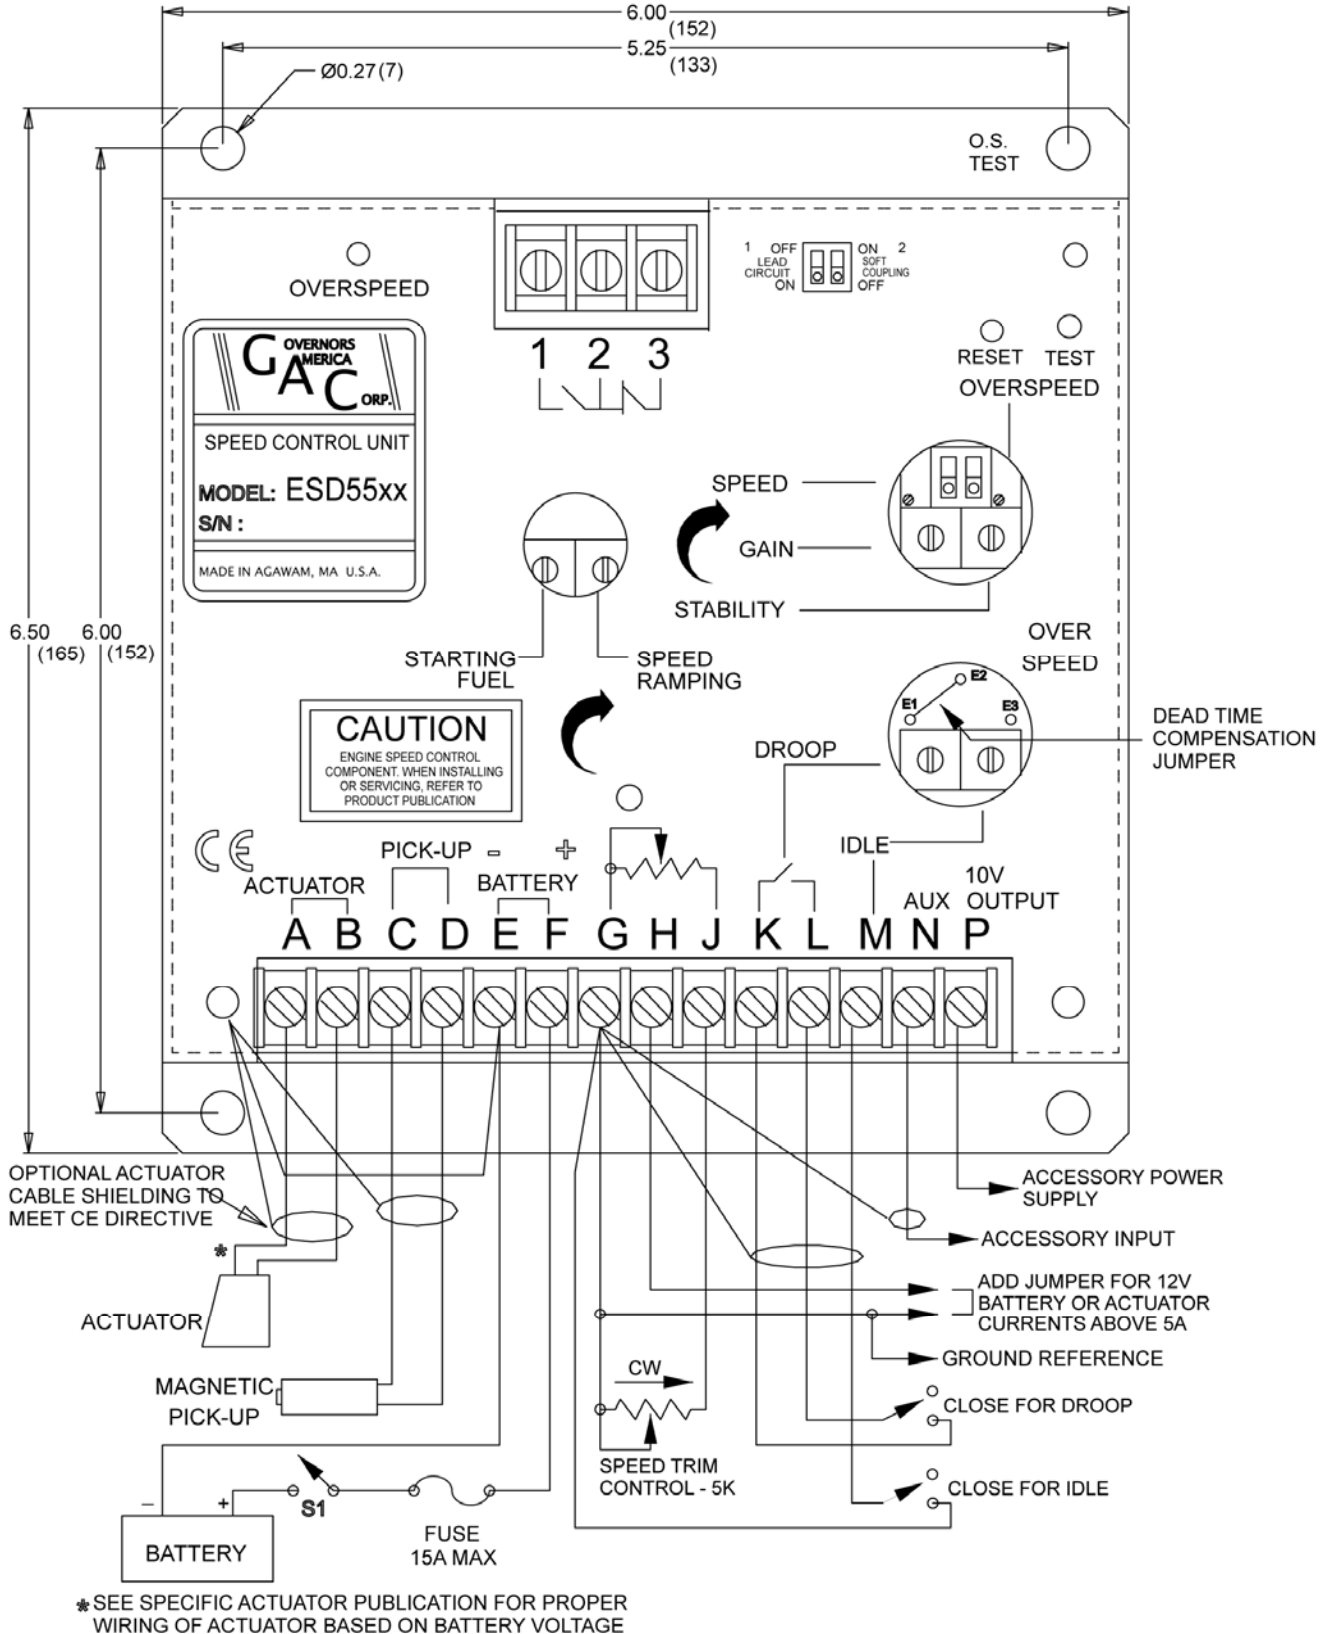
6.00
(152)
5.25
(133)
Ø0.27 (7)
O.S.
TEST
OVERSPEED
1 OFF
LEAD
CIRCUIT
ON
ON 2
SOFT
COUPLING
OFF
1 2 3
RESET TEST
OVERSPEED
G OVERNORS A MERICA C ORP.
SPEED CONTROL UNIT
MODEL: ESD55xx
S/N :
MADE IN AGAWAM, MA U.S.A.
SPEED
GAIN
STABILITY
STARTING FUEL
SPEED RAMPING
6.50
(165)
6.00
(152)
OVER SPEED
E1 E2 E3
DEAD TIME COMPENSATION JUMPER
CAUTION
ENGINE SPEED CONTROL COMPONENT. WHEN INSTALLING OR SERVICING, REFER TO PRODUCT PUBLICATION
DROOP
IDLE
CE
PICK-UP
- +
ACTUATOR
BATTERY
10V OUTPUT
AUX
A B C D E F G H J K L M N P
OPTIONAL ACTUATOR CABLE SHIELDING TO MEET CE DIRECTIVE
*
ACTUATOR
MAGNETIC PICK-UP
ACCESSORY POWER SUPPLY
ACCESSORY INPUT
ADD JUMPER FOR 12V BATTERY OR ACTUATOR CURRENTS ABOVE 5A
GROUND REFERENCE
CW
CLOSE FOR DROOP
SPEED TRIM CONTROL - 5K
CLOSE FOR IDLE
- +
S1
BATTERY
FUSE
15A MAX
* SEE SPECIFIC ACTUATOR PUBLICATION FOR PROPER WIRING OF ACTUATOR BASED ON BATTERY VOLTAGE